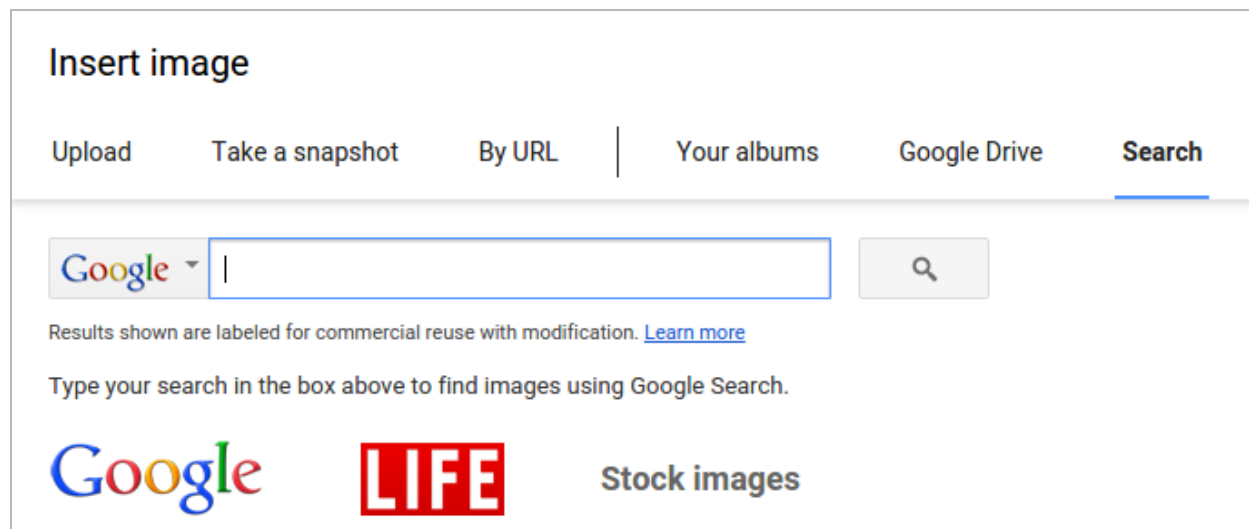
Insert image

Upload Take a snapshot By URL Your albums Google Drive Search

Google

Results shown are labeled for commercial reuse with modification. Learn more

Type your search in the box above to find images using Google Search.

Google LIFE Stock images